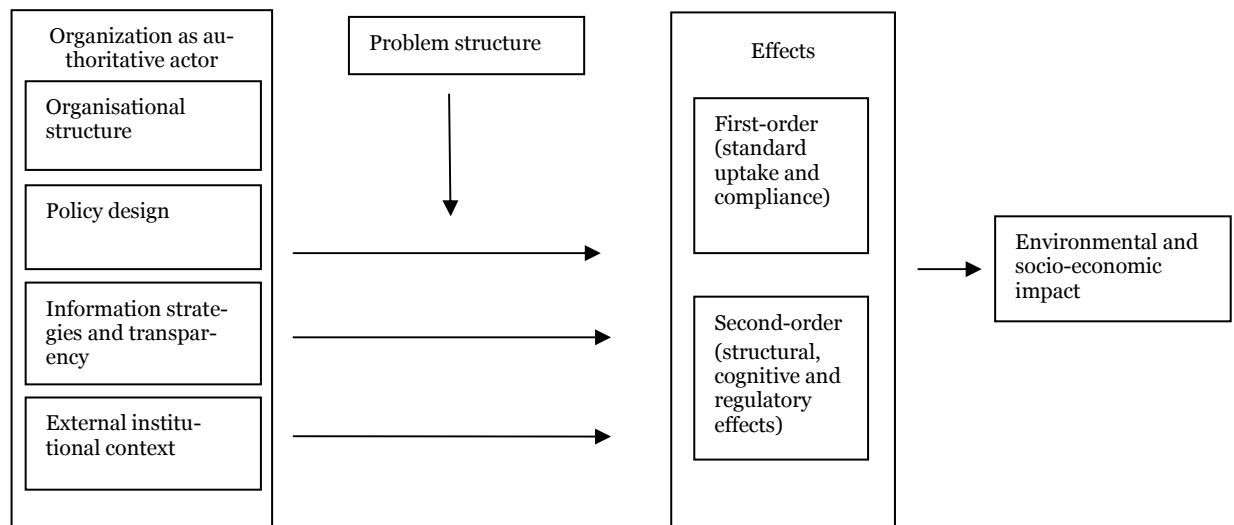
Organization as authoritative actor

Organisational structure

Policy design

Information strategies and transparency

External institutional context

Problem structure

Effects

First-order (standard uptake and compliance)

Second-order (structural, cognitive and regulatory effects)

Environmental and socio-economic impact